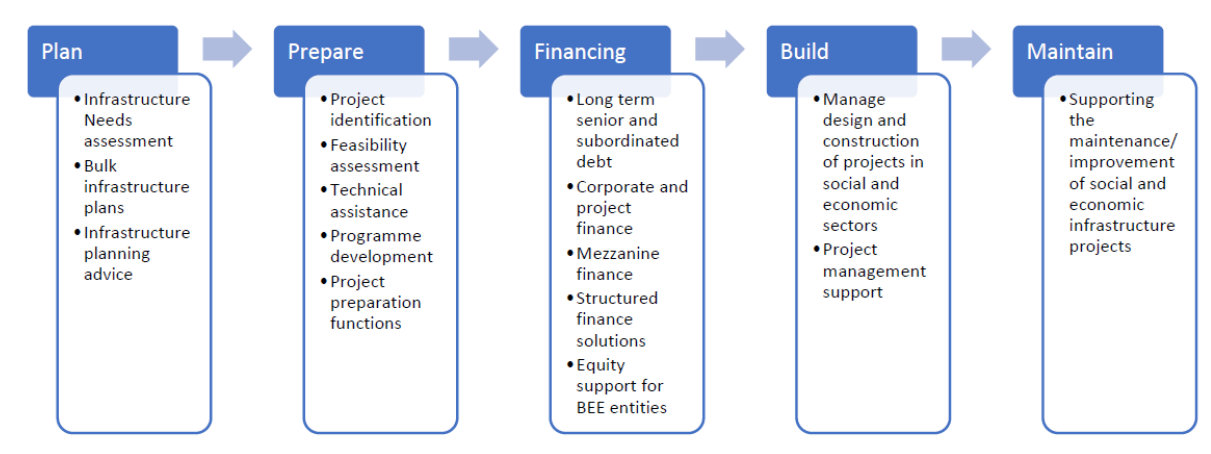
Plan

- Infrastructure Needs assessment
- Bulk infrastructure plans
- Infrastructure planning advice

Prepare

- Project identification
- Feasibility assessment
- Technical assistance
- Programme development
- Project preparation functions

Financing

- Long term senior and subordinated debt
- Corporate and project finance
- Mezzanine finance
- Structured finance solutions
- Equity support for BEE entities

Build

- Manage design and construction of projects in social and economic sectors
- Project management support

Maintain

- Supporting the maintenance/ improvement of social and economic infrastructure projects